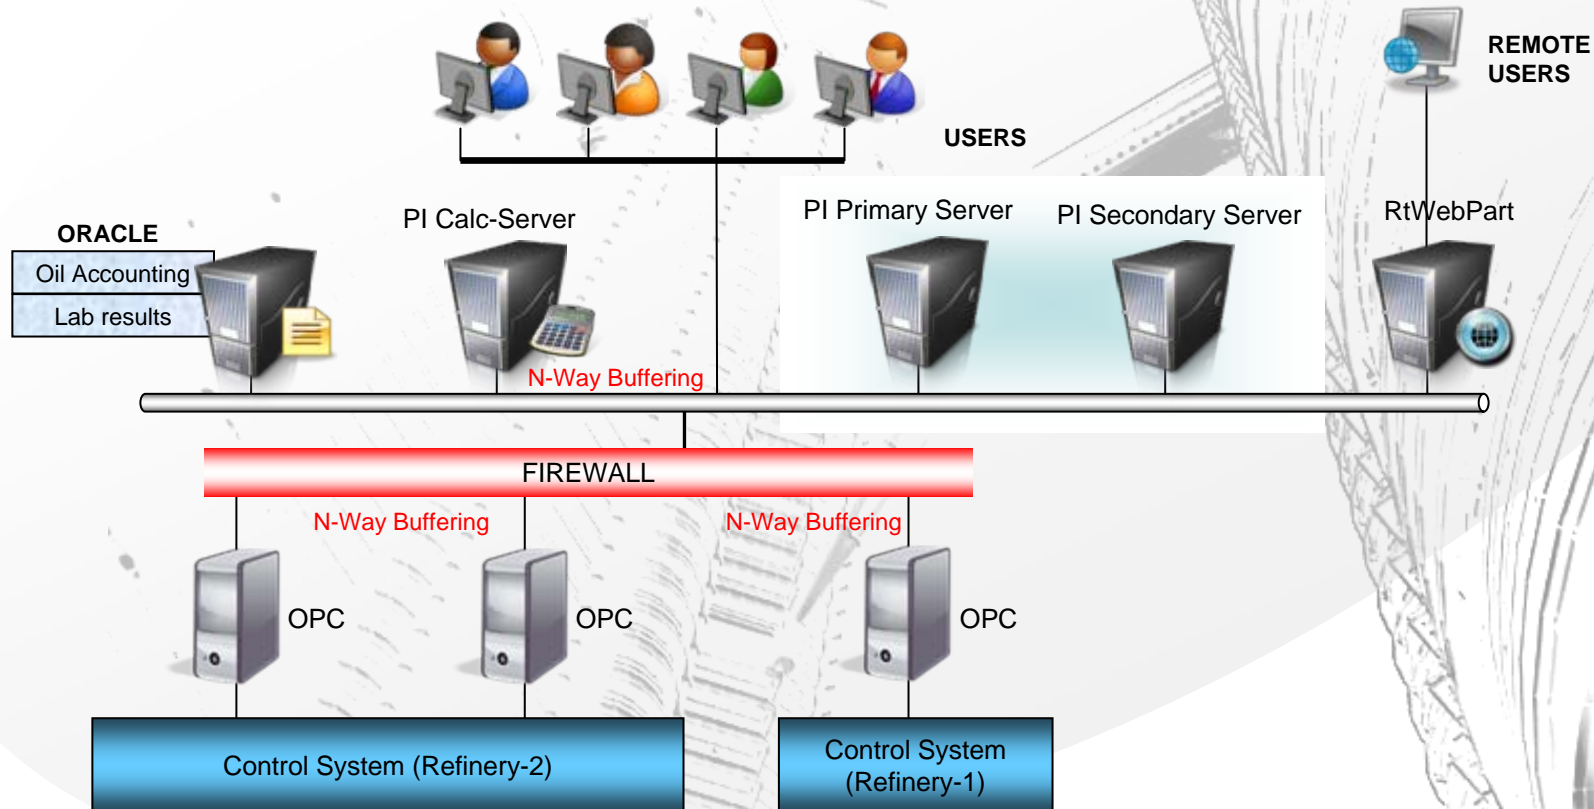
REMOTE USERS

USERS

ORACLE

Oil Accounting

Lab results

PI Calc-Server

PI Primary Server

PI Secondary Server

RtWebPart

N-Way Buffering

FIREWALL

N-Way Buffering

N-Way Buffering

OPC

OPC

OPC

Control System (Refinery-2)

Control System (Refinery-1)